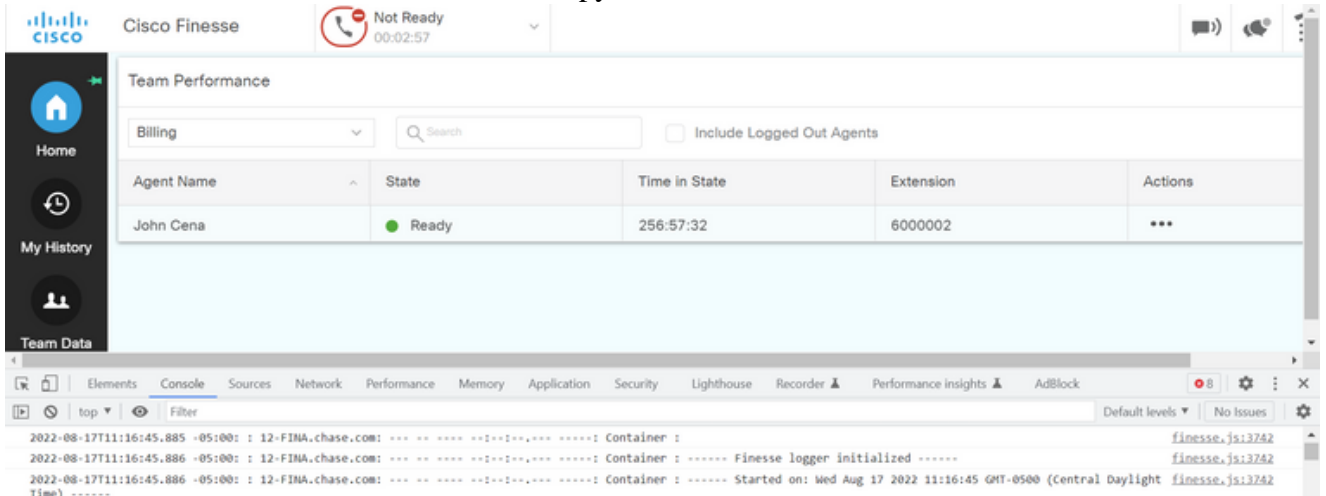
cisco Cisco Finesse

Not Ready
00:02:57

Team Performance

Billing

Search

Include Logged Out Agents

Home

My History

Team Data

| Agent Name | State | Time in State | Extension | Actions |
|---|---|---|---|---|
| John Cena | Ready | 256:57:32 | 6000002 | ••• |

Elements Console Sources Network Performance Memory Application Security Lighthouse Recorder Performance insights AdBlock 8

top Filter Default levels No Issues

2022-08-17T11:16:45.885 -05:00: : 12-FINA.chase.com: --- -- ---- --:--:--.--- -----: Container : finesse.js:3742
2022-08-17T11:16:45.886 -05:00: : 12-FINA.chase.com: --- -- ---- --:--:--.--- -----: Container : ------ Finesse logger initialized ------ finesse.js:3742
2022-08-17T11:16:45.886 -05:00: : 12-FINA.chase.com: --- -- ---- --:--:--.--- -----: Container : ------ Started on: Wed Aug 17 2022 11:16:45 GMT-0500 (Central Daylight Time) ------ finesse.js:3742